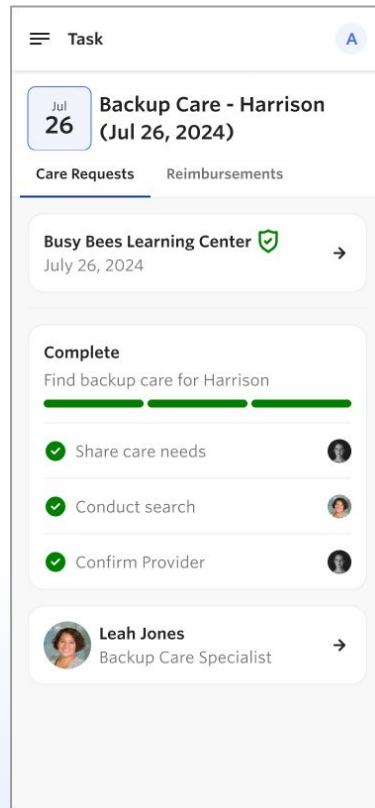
Task

A

Jul
26

Backup Care - Harrison (Jul 26, 2024)

Care Requests

Reimbursements

Busy Bees Learning Center
July 26, 2024

Complete
Find backup care for Harrison

Share care needs

Conduct search

Confirm Provider

Leah Jones
Backup Care Specialist